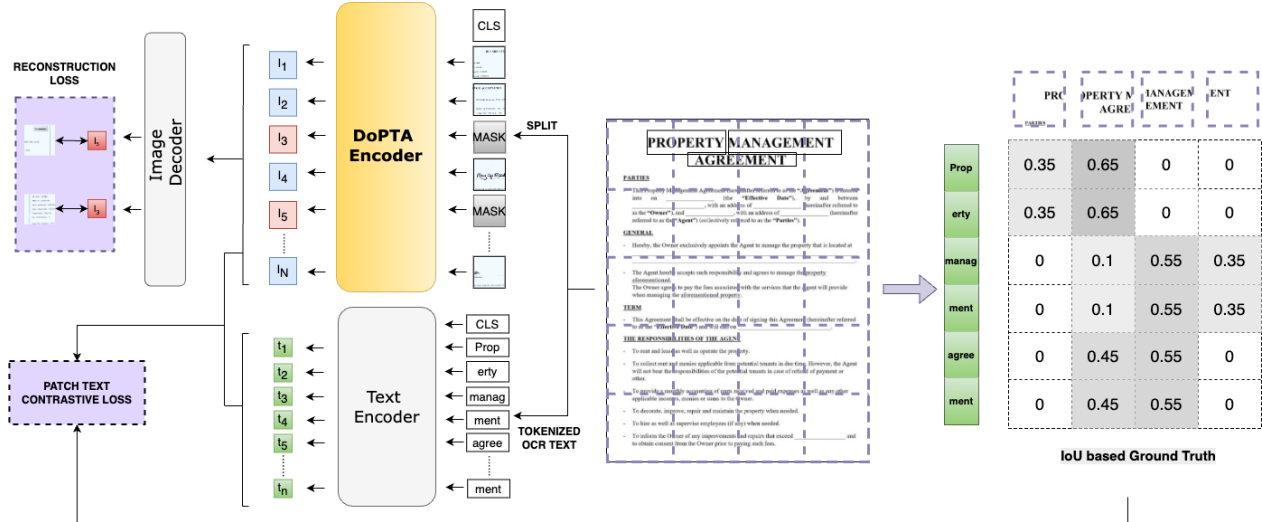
RECONSTRUCTION LOSS

$I_3$

$I_5$

Image Decoder

$I_1$
$I_2$
$I_3$
$I_4$
$I_5$
$I_N$

DoPTA Encoder

CLS
MASK
MASK

SPLIT

PROPERTY MANAGEMENT AGREEMENT

PARTIES

GENERAL

TERM

THE RESPONSIBILITIES OF THE AGENT

PATCH TEXT CONTRASTIVE LOSS

$t_1$
$t_2$
$t_3$
$t_4$
$t_5$
$t_n$

Text Encoder

CLS
Prop
erty
manag
ment
agree
ment

TOKENIZED OCR TEXT

PRO
PERTY M AGRE
IANAGE MENT
ENT

| | | | | |
|---|---|---|---|---|
| Prop | 0.35 | 0.65 | 0 | 0 |
| erty | 0.35 | 0.65 | 0 | 0 |
| manag | 0 | 0.1 | 0.55 | 0.35 |
| ment | 0 | 0.1 | 0.55 | 0.35 |
| agree | 0 | 0.45 | 0.55 | 0 |
| ment | 0 | 0.45 | 0.55 | 0 |

IoU based Ground Truth